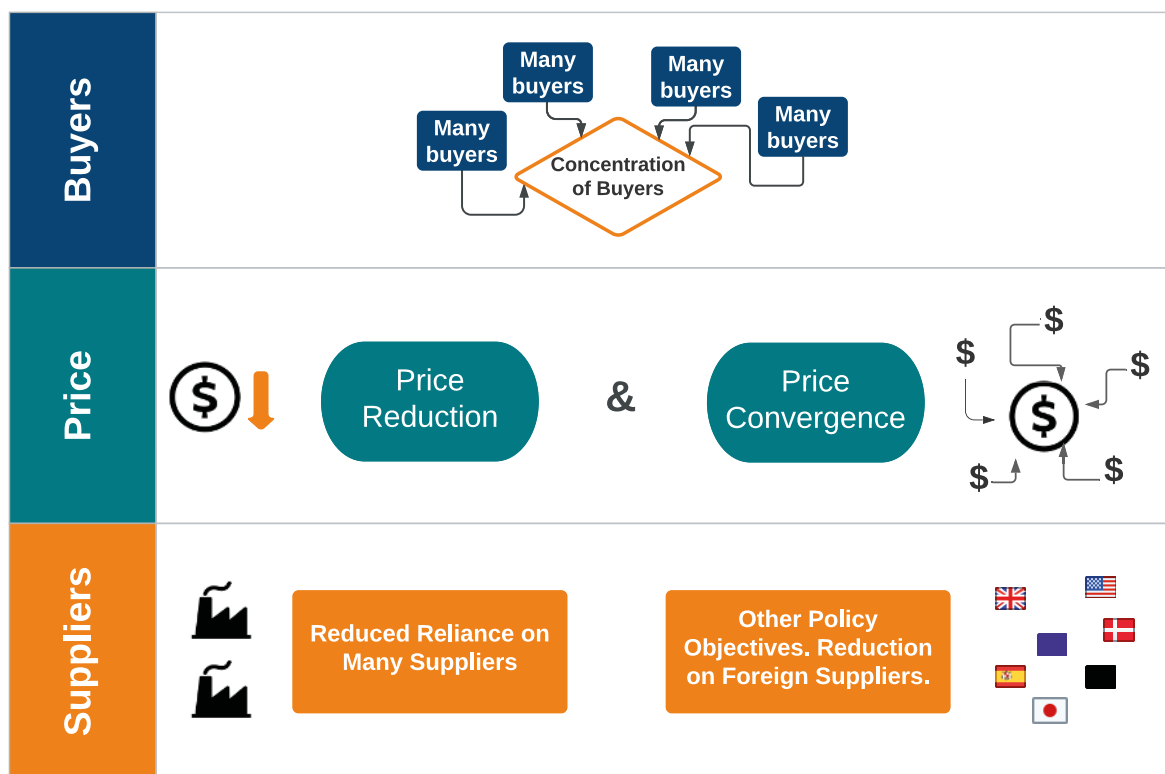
Buyers

Many buyers

Many buyers

Many buyers

Many buyers

Concentration of Buyers

Price

$

Price Reduction

&

Price Convergence

$

$

$

$

$

$

Suppliers

Reduced Reliance on Many Suppliers

Other Policy Objectives. Reduction on Foreign Suppliers.